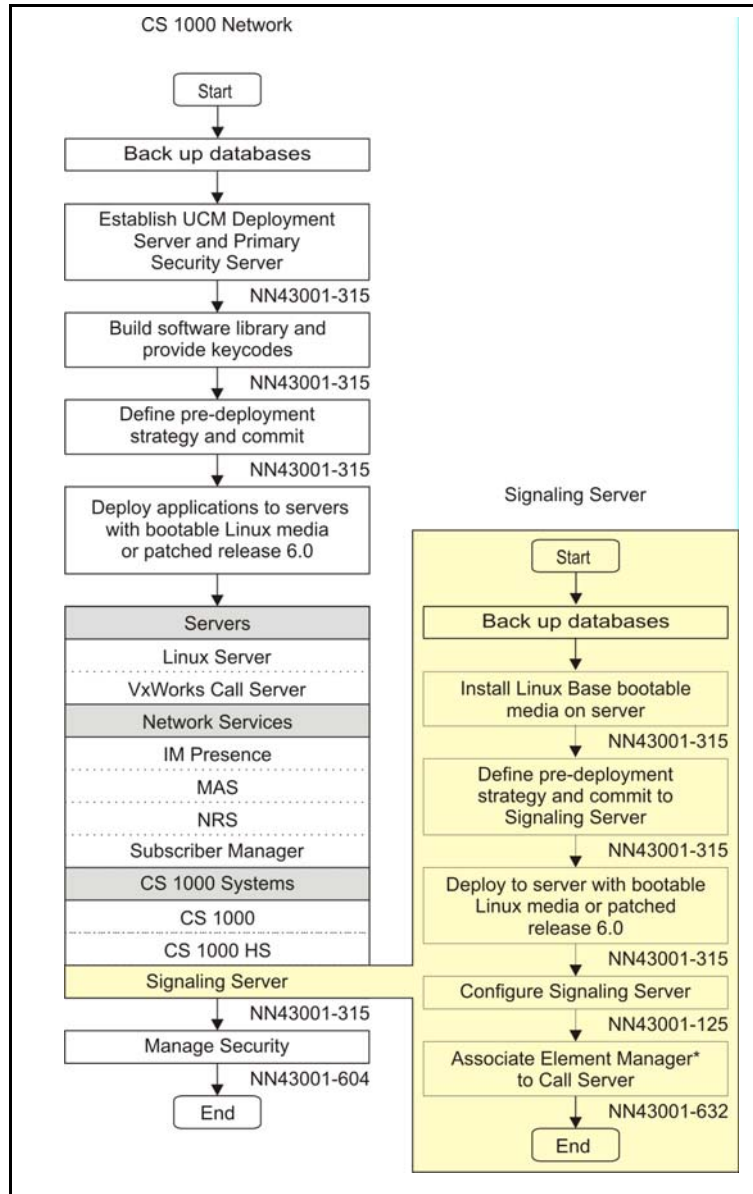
CS 1000 Network

Start

Back up databases

Establish UCM Deployment Server and Primary Security Server

NN43001-315

Build software library and provide keycodes

NN43001-315

Define pre-deployment strategy and commit

NN43001-315

Deploy applications to servers with bootable Linux media or patched release 6.0

Servers

Linux Server

VxWorks Call Server

Network Services

IM Presence

MAS

NRS

Subscriber Manager

CS 1000 Systems

CS 1000

CS 1000 HS

Signaling Server

NN43001-315

Manage Security

NN43001-604

End

Signaling Server

Start

Back up databases

Install Linux Base bootable media on server

NN43001-315

Define pre-deployment strategy and commit to Signaling Server

NN43001-315

Deploy to server with bootable Linux media or patched release 6.0

NN43001-315

Configure Signaling Server

NN43001-125

Associate Element Manager* to Call Server

NN43001-632

End